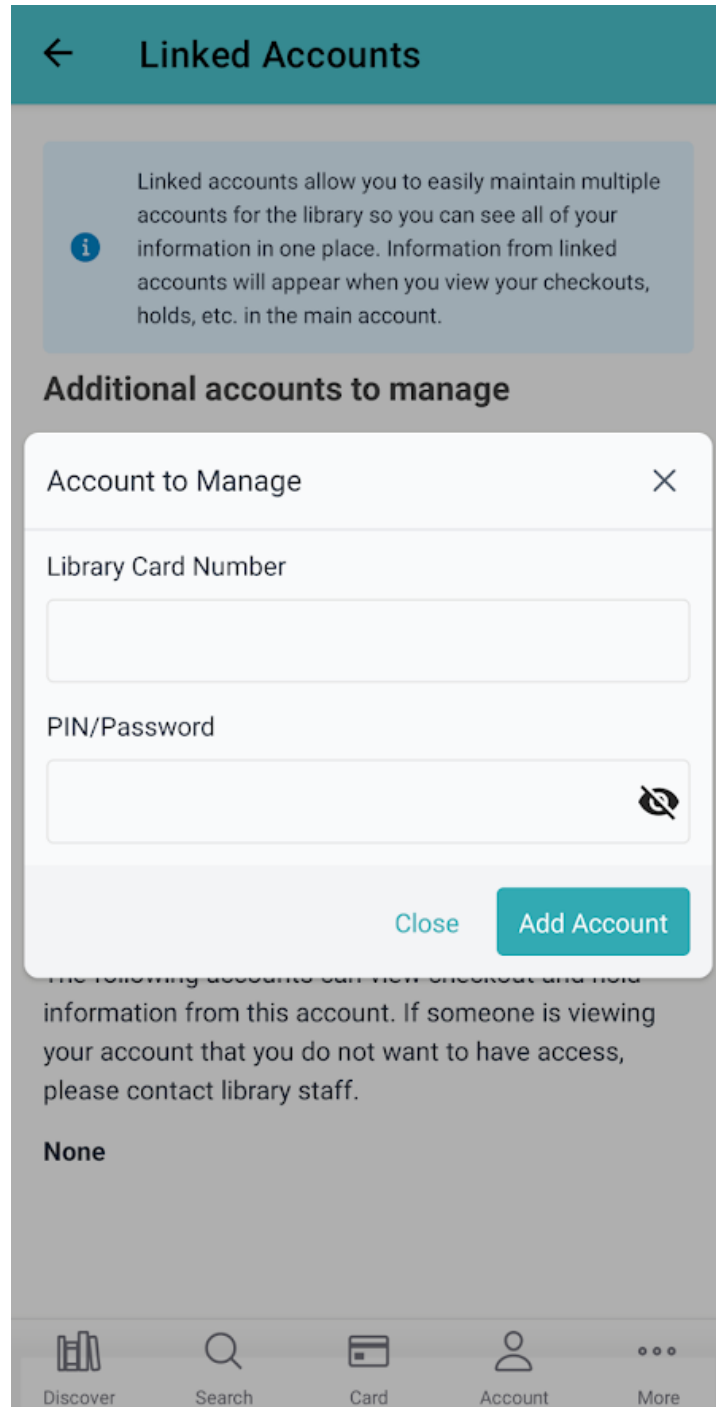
Linked Accounts

Linked accounts allow you to easily maintain multiple accounts for the library so you can see all of your information in one place. Information from linked accounts will appear when you view your checkouts, holds, etc. in the main account.

Additional accounts to manage

Account to Manage

Library Card Number

PIN/Password

Close Add Account

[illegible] information from this account. If someone is viewing your account that you do not want to have access, please contact library staff.

None

Discover Search Card Account More